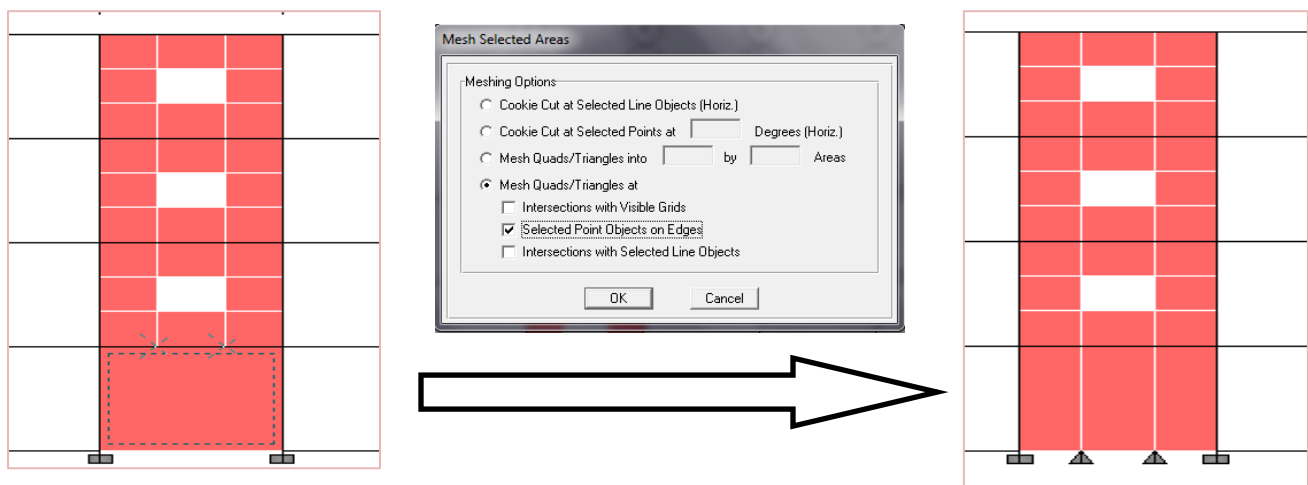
Mesh Selected Areas

Meshing Options

Cookie Cut at Selected Line Objects (Horiz.)

Cookie Cut at Selected Points at Degrees (Horiz.)

Mesh Quads/Triangles into by Areas

Mesh Quads/Triangles at

Intersections with Visible Grids

Selected Point Objects on Edges

Intersections with Selected Line Objects

OK Cancel